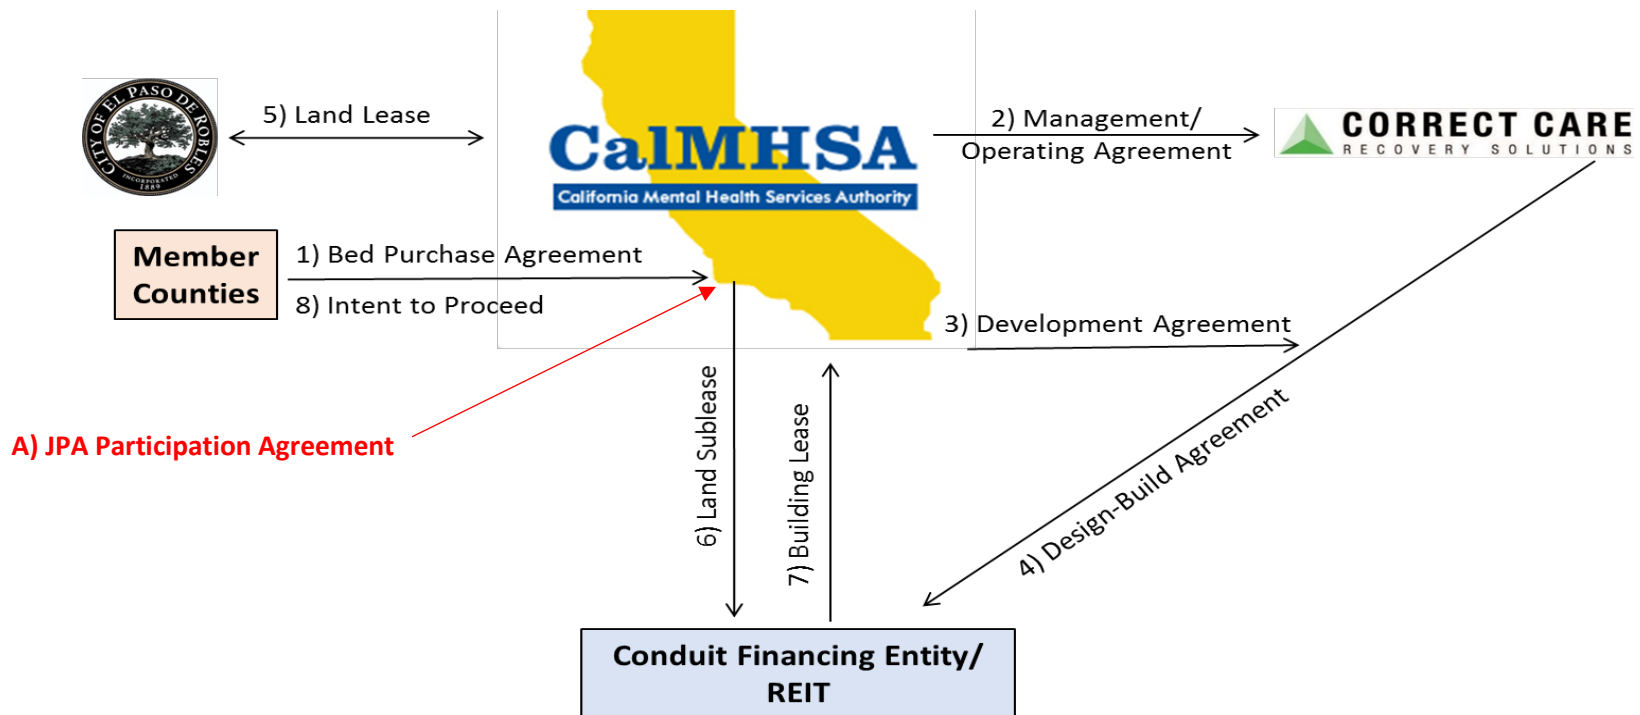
CITY OF EL PASO DE ROBLES
INCORPORATED 1889

5) Land Lease

CalMHSA
California Mental Health Services Authority

2) Management/ Operating Agreement

CORRECT CARE
RECOVERY SOLUTIONS

Member Counties

1) Bed Purchase Agreement

8) Intent to Proceed

3) Development Agreement

A) JPA Participation Agreement

6) Land Sublease

7) Building Lease

4) Design-Build Agreement

Conduit Financing Entity/ REIT